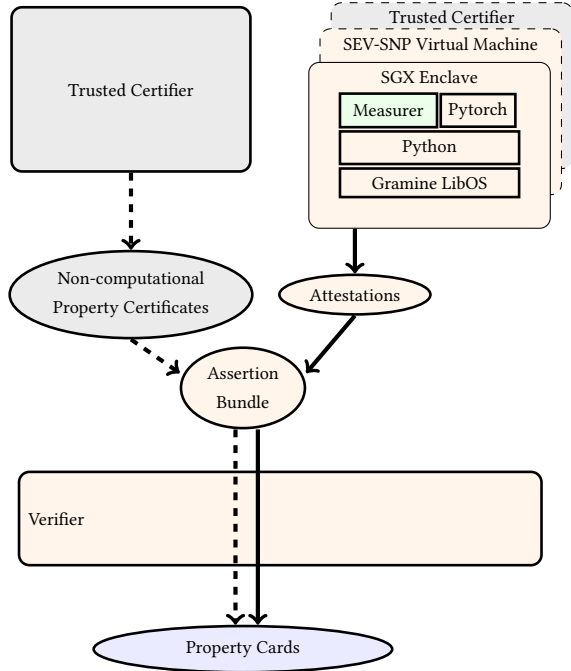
Trusted Certifier

Trusted Certifier

SEV-SNP Virtual Machine

SGX Enclave

Measurer

Pytorch

Python

Gramine LibOS

Non-computational Property Certificates

Attestations

Assertion Bundle

Verifier

Property Cards